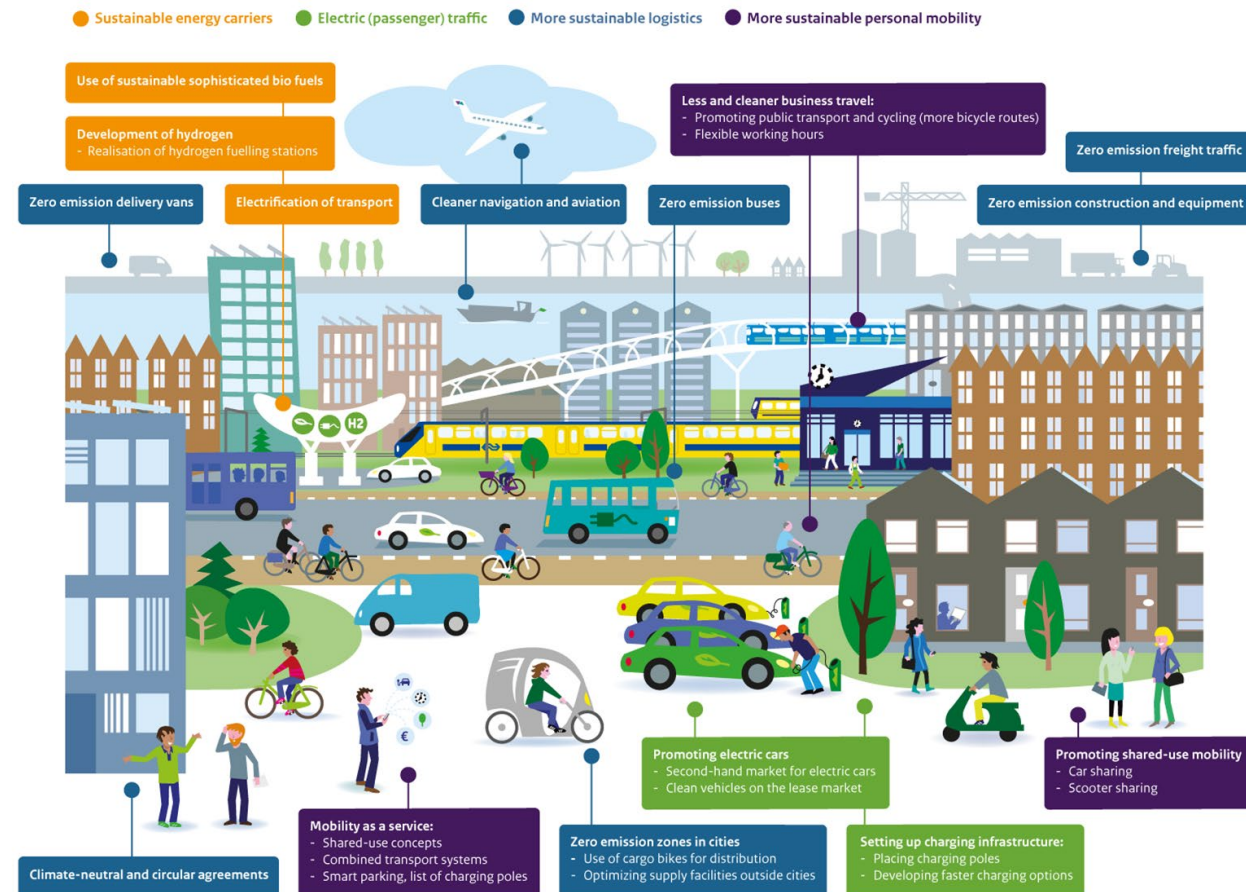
Sustainable energy carriers
Electric (passenger) traffic
More sustainable logistics
More sustainable personal mobility

Use of sustainable sophisticated bio fuels

Development of hydrogen
- Realisation of hydrogen fuelling stations

Zero emission delivery vans

Electrification of transport

Cleaner navigation and aviation

Less and cleaner business travel:
- Promoting public transport and cycling (more bicycle routes)
- Flexible working hours

Zero emission buses

Zero emission freight traffic

Zero emission construction and equipment

H2

€

Promoting electric cars
- Second-hand market for electric cars
- Clean vehicles on the lease market

Promoting shared-use mobility
- Car sharing
- Scooter sharing

Climate-neutral and circular agreements

Mobility as a service:
- Shared-use concepts
- Combined transport systems
- Smart parking, list of charging poles

Zero emission zones in cities
- Use of cargo bikes for distribution
- Optimizing supply facilities outside cities

Setting up charging infrastructure:
- Placing charging poles
- Developing faster charging options